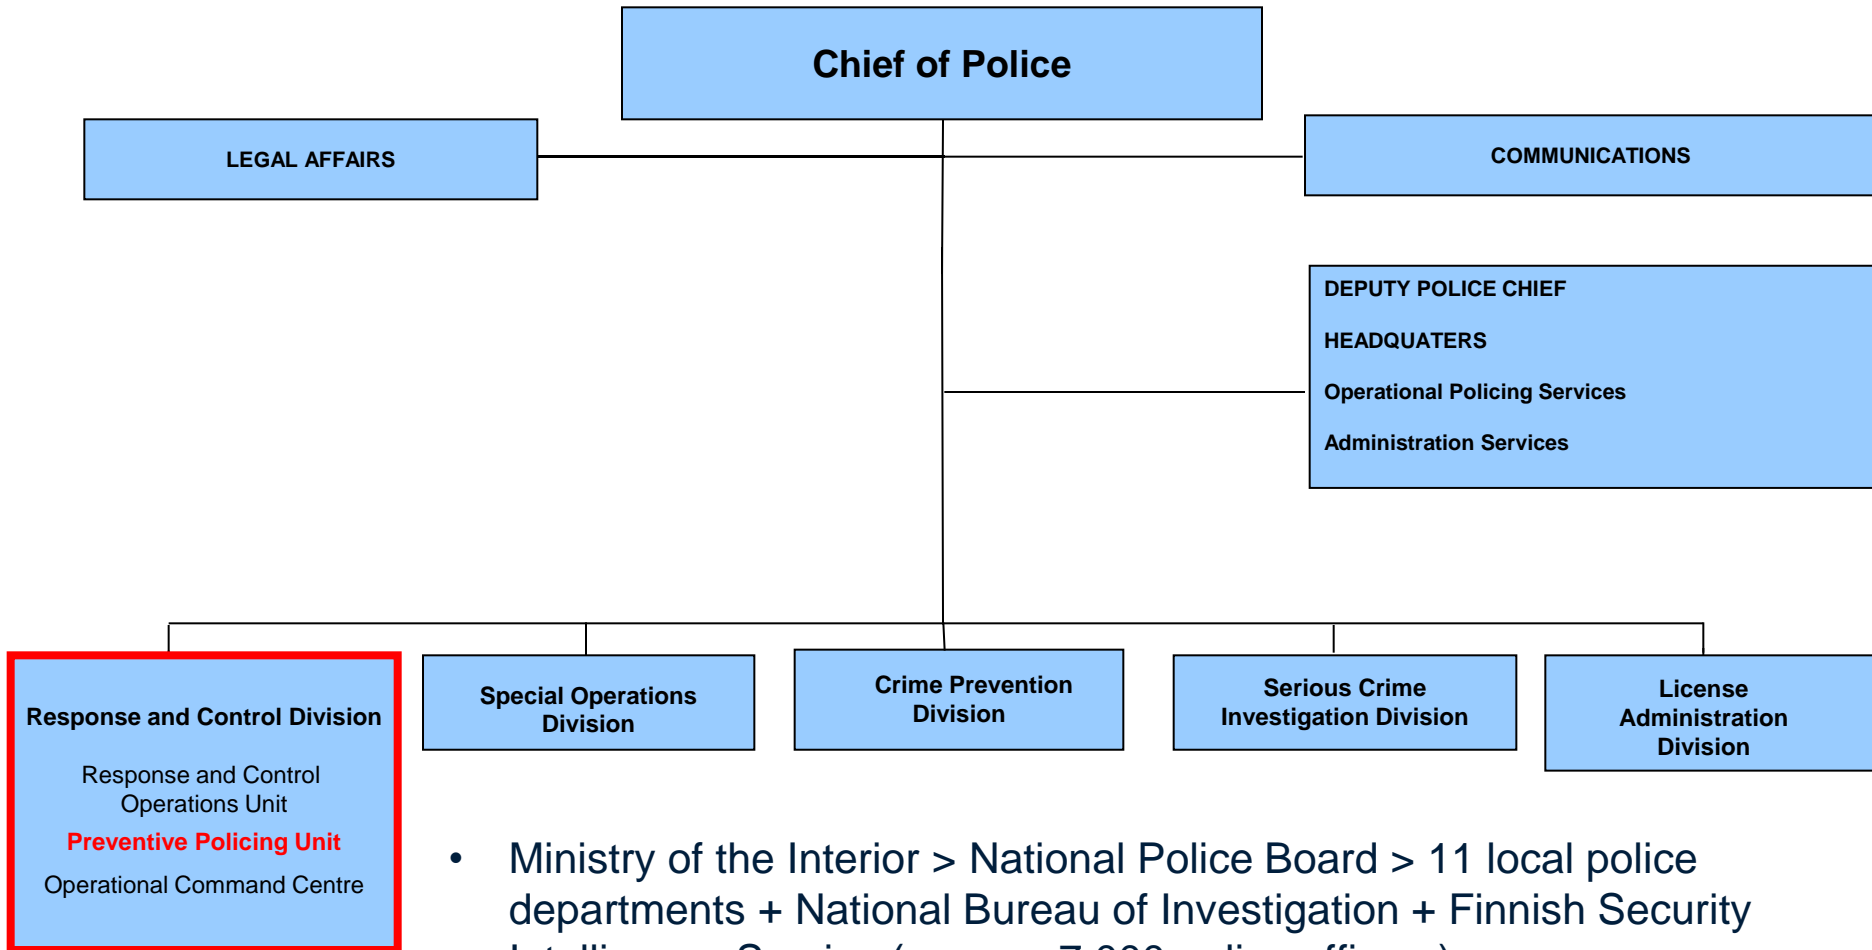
Chief of Police

LEGAL AFFAIRS

COMMUNICATIONS

DEPUTY POLICE CHIEF

HEADQUATERS

Operational Policing Services

Administration Services

Response and Control Division

Response and Control Operations Unit

Preventive Policing Unit

Operational Command Centre

Special Operations Division

Crime Prevention Division

Serious Crime Investigation Division

License Administration Division

• Ministry of the Interior > National Police Board > 11 local police departments + National Bureau of Investigation + Finnish Security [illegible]